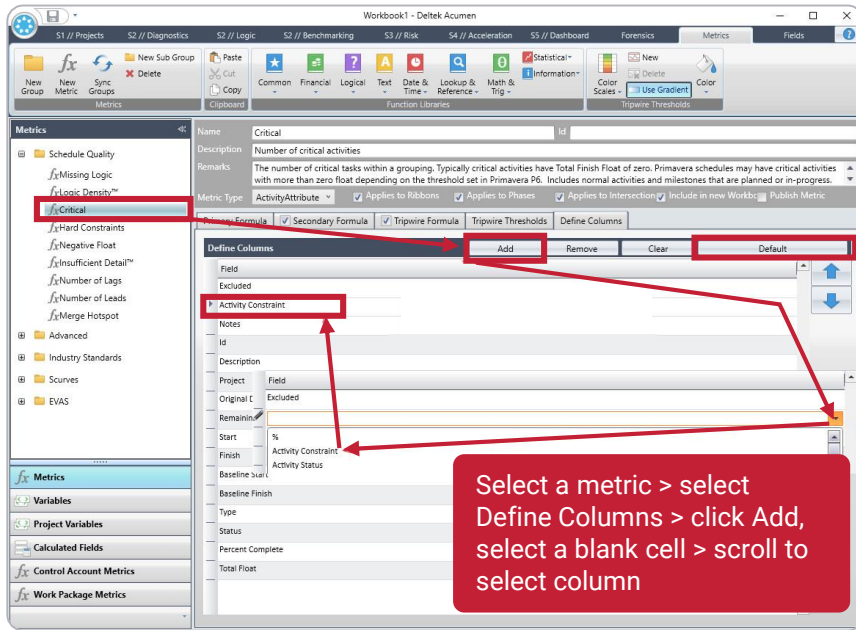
Workbook1 - Deltek Acumen

S1 // Projects S2 // Diagnostics S2 // Logic S2 // Benchmarking S3 // Risk S4 // Acceleration S5 // Dashboard Forensics Metrics Fields

New Group New Metric Sync Groups New Sub Group Delete Metrics

Paste Cut Copy Clipboard

Common Financial Logical Text Date & Time Lookup & Reference Math & Trig Statistical Information Function Libraries

Color Scales New Delete Use Gradient Color Tripwire Thresholds

Metrics

Schedule Quality
Missing Logic
Logic Density™
Critical
Hard Constraints
Negative Float
Insufficient Detail™
Number of Lags
Number of Leads
Merge Hotspot
Advanced
Industry Standards
Scurves
EVAS

Metrics
Variables
Project Variables
Calculated Fields
Control Account Metrics
Work Package Metrics

Name Critical Id
Description Number of critical activities
Remarks The number of critical tasks within a grouping. Typically critical activities have Total Finish Float of zero. Primavera schedules may have critical activities with more than zero float depending on the threshold set in Primavera P6. Includes normal activities and milestones that are planned or in-progress.
Metric Type ActivityAttribute Applies to Ribbons Applies to Phases Applies to Intersection Include in new Workbo Publish Metric

Primary Formula Secondary Formula Tripwire Formula Tripwire Thresholds Define Columns

Define Columns Add Remove Clear Default

Field
Excluded
Activity Constraint
Notes
Id
Description
Project
Original D
Remainin
Start
Finish
Baseline Start
Baseline Finish
Type
Status
Percent Complete
Total Float

Field
Excluded
%
Activity Constraint
Activity Status

Select a metric > select Define Columns > click Add, select a blank cell > scroll to select column